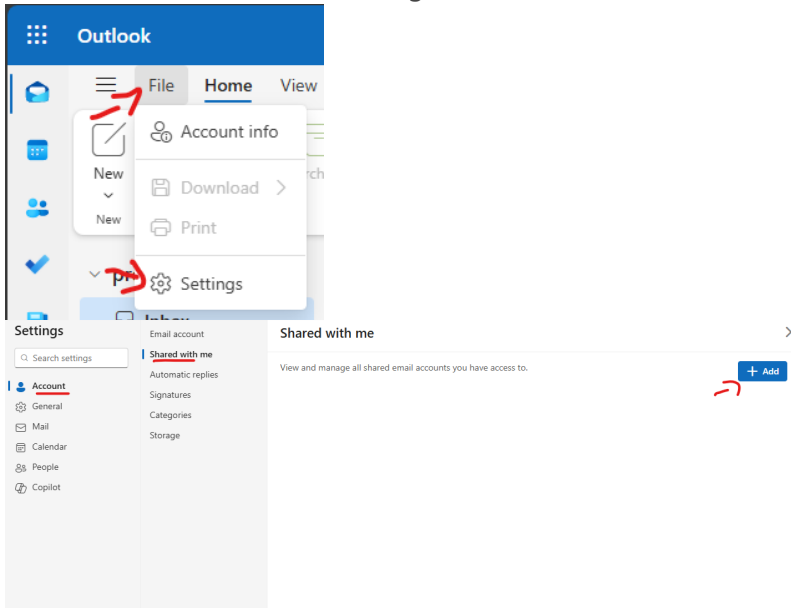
Outlook

File Home View

Account info

Download

Print

Settings

New

New

Inbox

Settings

Search settings

Account

General

Mail

Calendar

People

Copilot

Email account

Shared with me

Automatic replies

Signatures

Categories

Storage

Shared with me

View and manage all shared email accounts you have access to.

+ Add